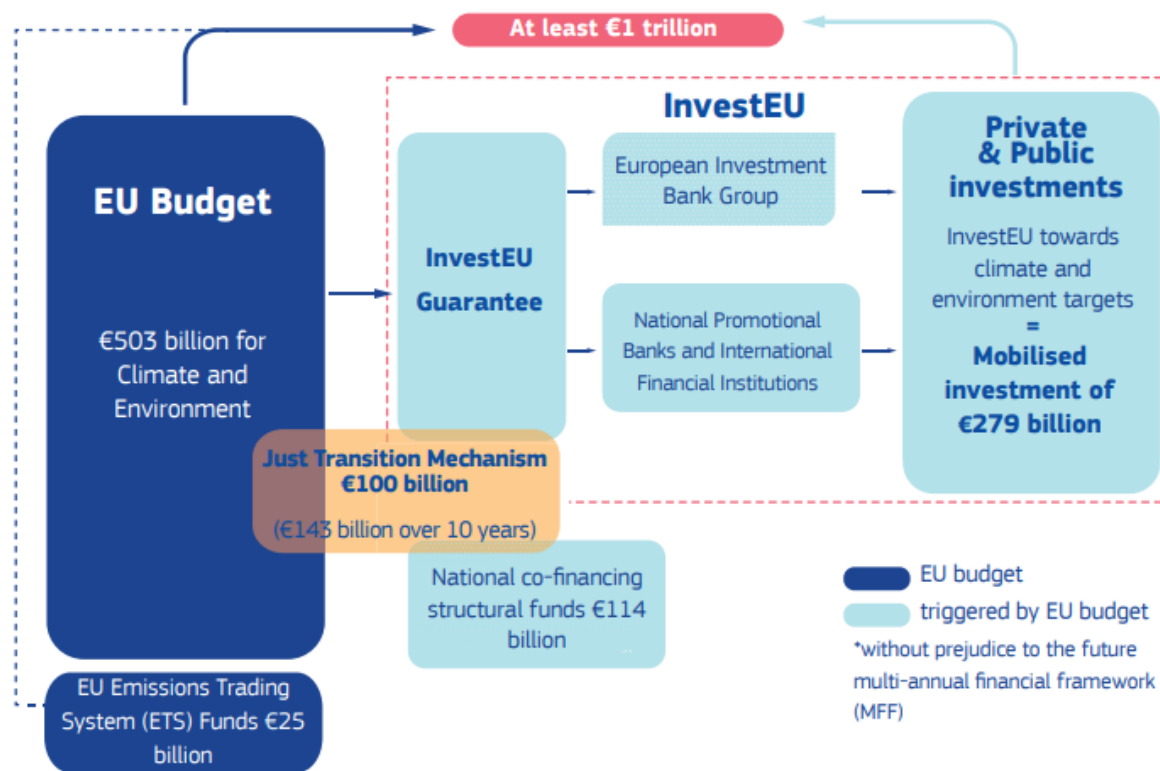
At least €1 trillion

EU Budget

€503 billion for Climate and Environment

InvestEU

InvestEU Guarantee

European Investment Bank Group

National Promotional Banks and International Financial Institutions

Private & Public investments

InvestEU towards climate and environment targets
=
Mobilised investment of €279 billion

Just Transition Mechanism €100 billion

(€143 billion over 10 years)

National co-financing structural funds €114 billion

EU Emissions Trading System (ETS) Funds €25 billion

EU budget

triggered by EU budget

*without prejudice to the future multi-annual financial framework (MFF)